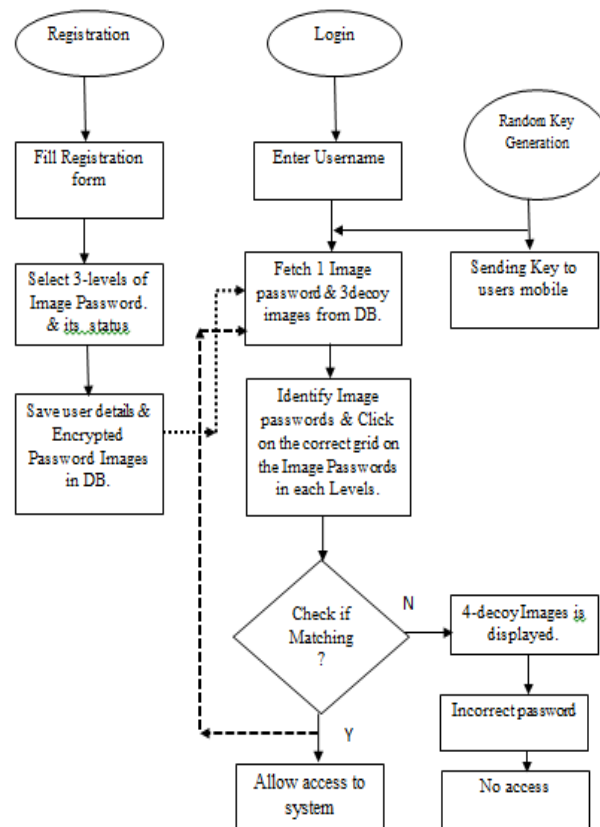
Registration

Login

Random Key Generation

Fill Registration form

Enter Username

Select 3-levels of Image Password. & its status

Fetch 1 Image password & 3decoy images from DB.

Sending Key to users mobile

Save user details & Encrypted Password Images in DB.

Identify Image passwords & Click on the correct grid on the Image Passwords in each Levels.

Check if Matching ?

N

4-decoyImages is displayed.

Incorrect password

Y

Allow access to system

No access